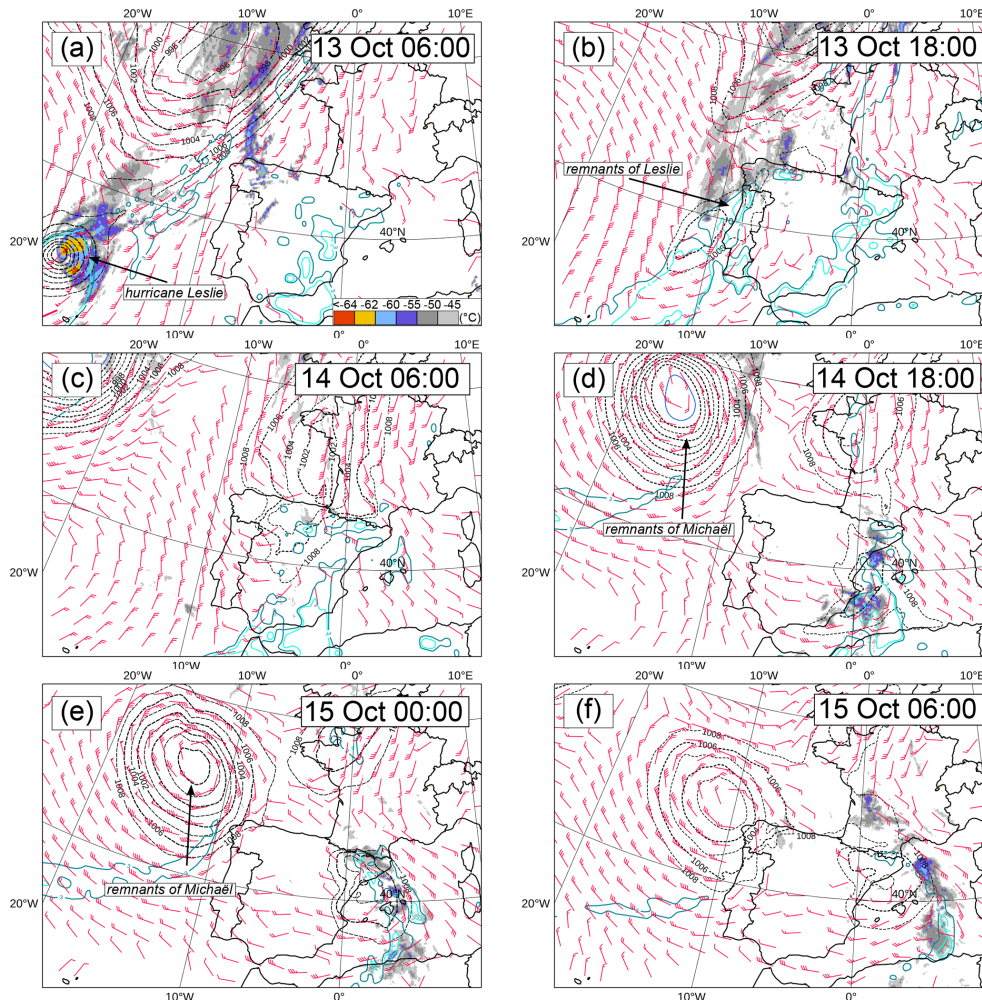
20°W 10°W 0° 10°E
(a) 13 Oct 06:00
1000 996 1002 1004 1006 1008
40°N
20°W
hurricane Leslie
-64 -62 -60 -55 -50 -45 (°C)
10°W 0°

20°W 10°W 0° 10°E
(b) 13 Oct 18:00
1008 1006
remnants of Leslie
1002
40°N
20°W

20°W 10°W 0° 10°E
(c) 14 Oct 06:00
1008 1006 1004 1002 1004 1008
40°N
20°W

20°W 10°W 0° 10°E
(d) 14 Oct 18:00
1004 1006 1008
remnants of Michaël
40°N
20°W
1008
0°

20°W 10°W 0° 10°E
(e) 15 Oct 00:00
1008 1004 1002 1006
remnants of Michaël
40°N
20°W
10°W 0°

(f) 15 Oct 06:00
1008 1006 1008 1006
40°N
10°W 0°